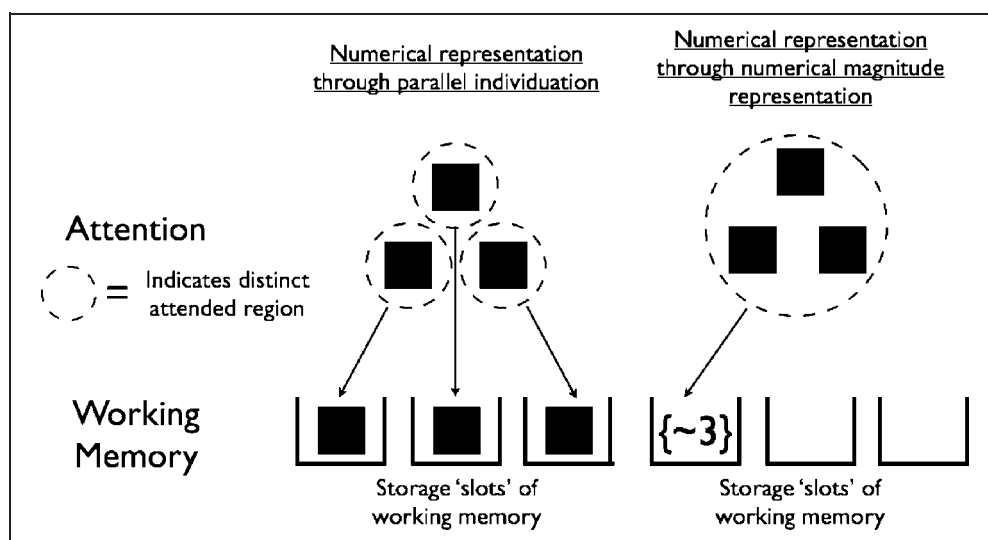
Numerical representation through parallel individuation

Numerical representation through numerical magnitude representation

Attention

= Indicates distinct attended region

Working Memory

{~3}

Storage 'slots' of working memory

Storage 'slots' of working memory